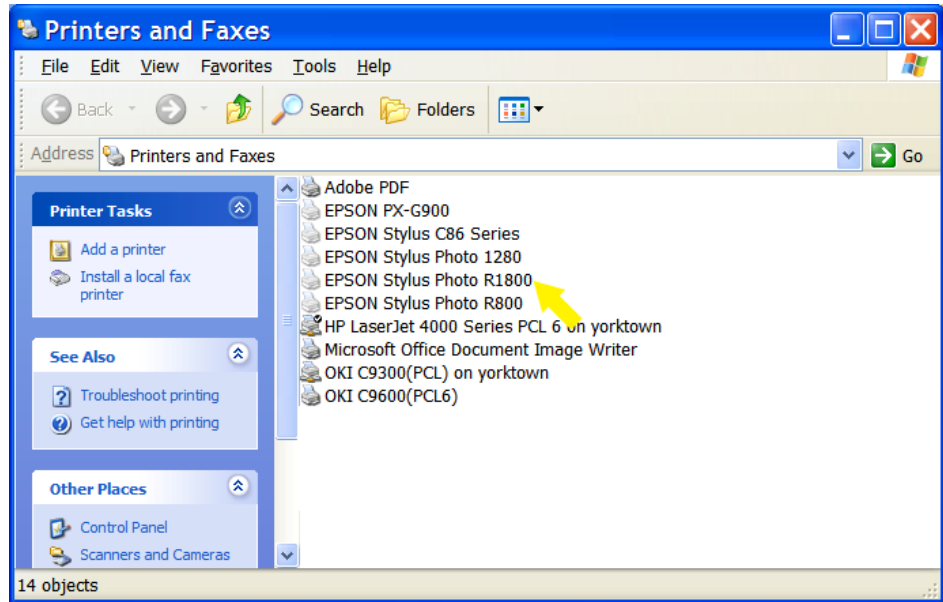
Printers and Faxes

File Edit View Favorites Tools Help

Back Search Folders

Address Printers and Faxes Go

Printer Tasks

Add a printer

Install a local fax printer

See Also

Troubleshoot printing

Get help with printing

Other Places

Control Panel

Scanners and Cameras

Adobe PDF
EPSON PX-G900
EPSON Stylus C86 Series
EPSON Stylus Photo 1280
EPSON Stylus Photo R1800
EPSON Stylus Photo R800
HP LaserJet 4000 Series PCL 6 on yorktown
Microsoft Office Document Image Writer
OKI C9300(PCL) on yorktown
OKI C9600(PCL6)

14 objects